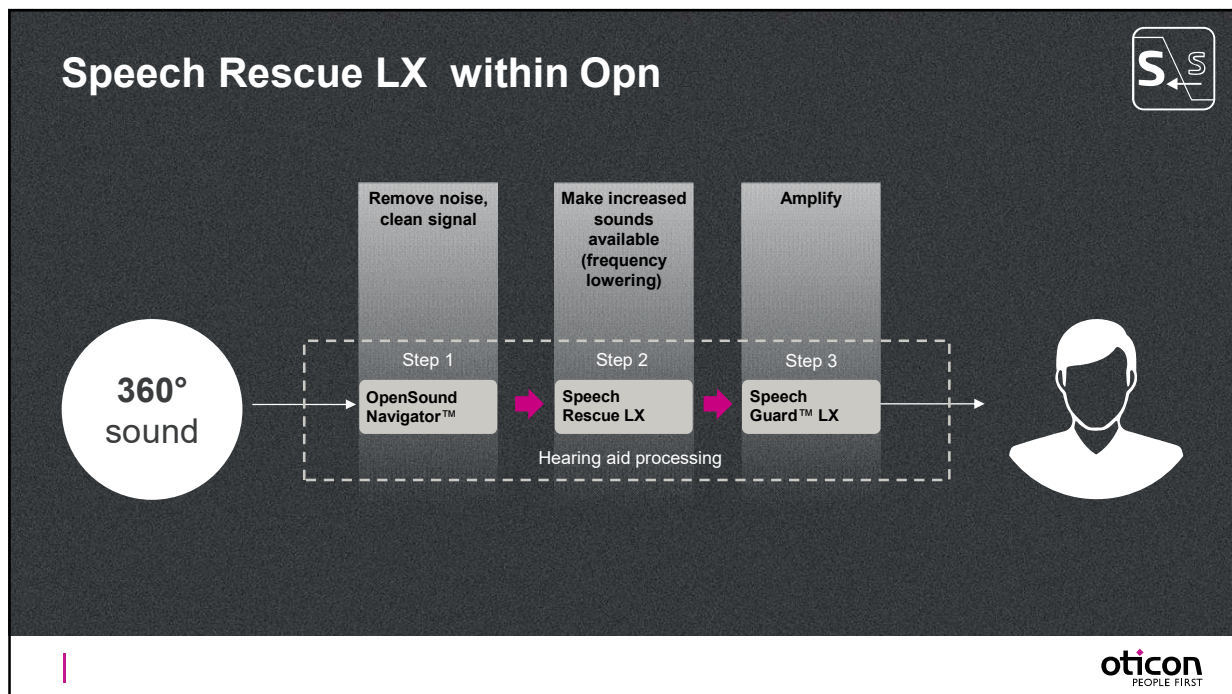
Speech Rescue LX within Opn

S S

Remove noise, clean signal

Make increased sounds available (frequency lowering)

Amplify

360° sound

Step 1

OpenSound Navigator™

Step 2

Speech Rescue LX

Step 3

Speech Guard™ LX

Hearing aid processing

oticon
PEOPLE FIRST